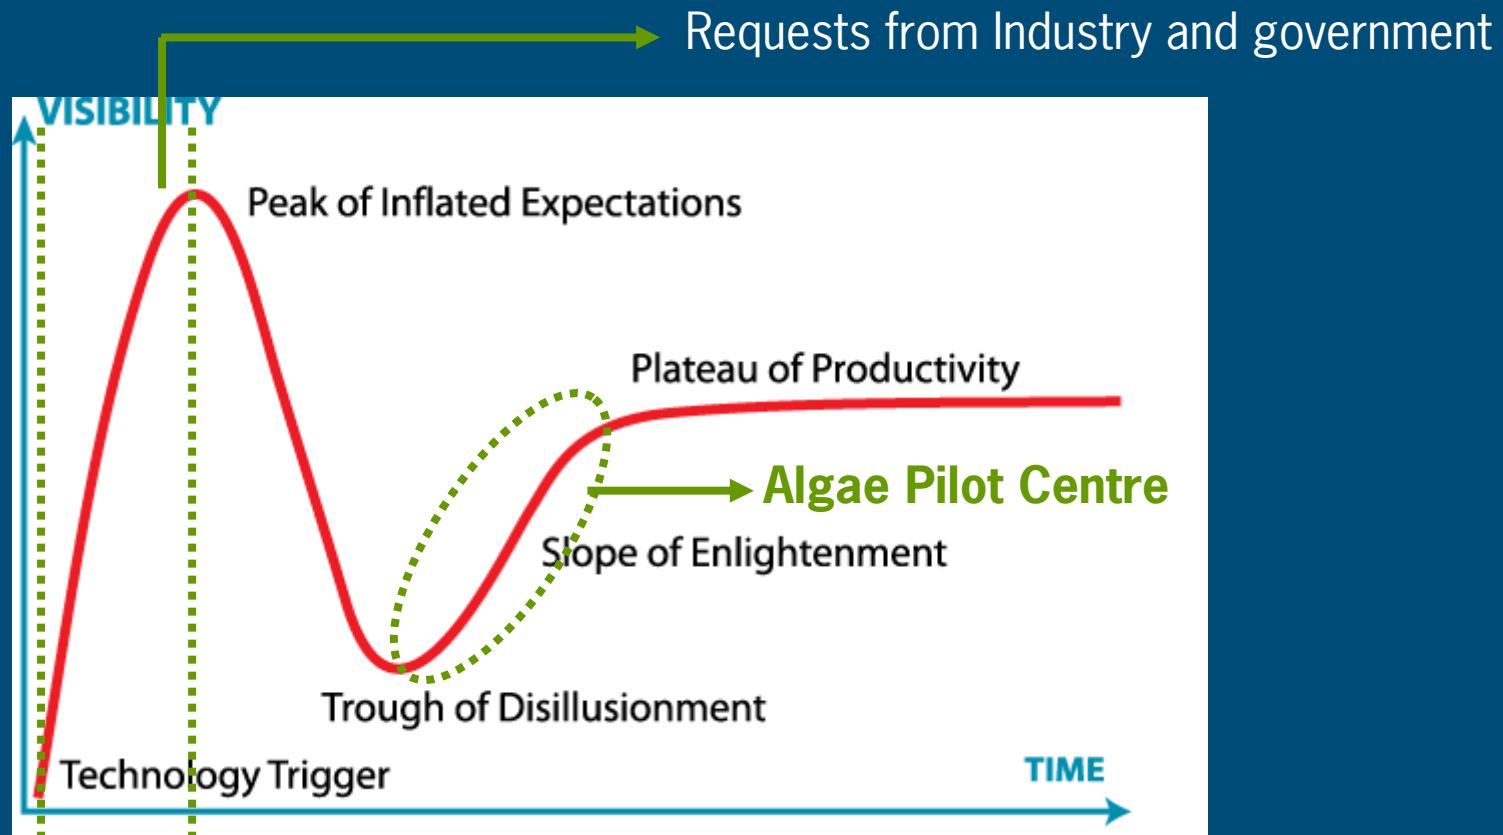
Requests from Industry and government

VISIBILITY

Peak of Inflated Expectations

Plateau of Productivity

Algae Pilot Centre

Slope of Enlightenment

Trough of Disillusionment

Technology Trigger

TIME